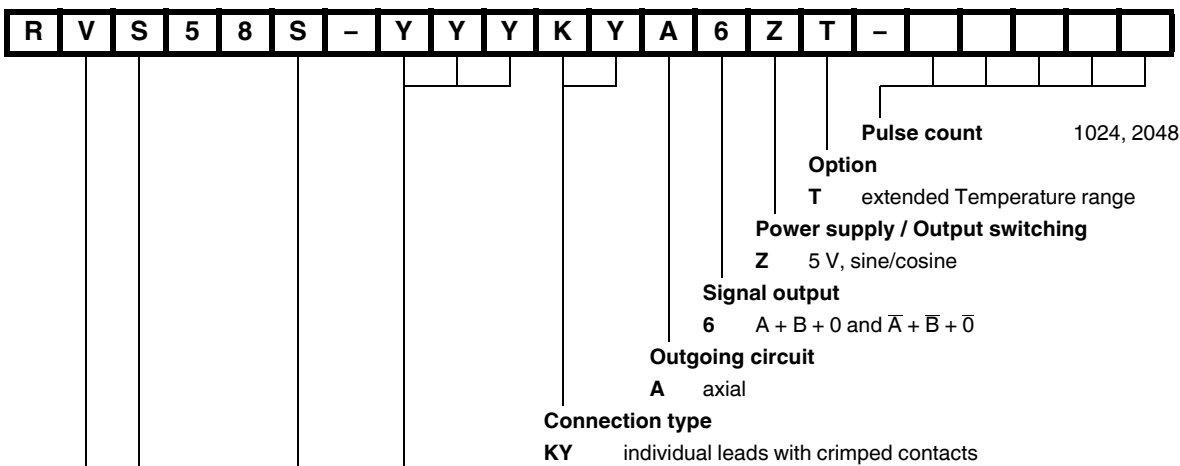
| R | V | S | 5 | 8 | S | – | Y | Y | Y | K | Y | A | 6 | Z | T | – | | | | | |
|---|---|---|---|---|---|---|---|---|---|---|---|---|---|---|---|---|---|---|---|---|---|

**Pulse count** 1024, 2048

**Option**

**T** extended Temperature range

**Power supply / Output switching**

**Z** 5 V, sine/cosine

**Signal output**

**6** A + B + 0 and $\overline{A} + \overline{B} + \overline{0}$

**Outgoing circuit**

**A** axial

**Connection type**

**KY** individual leads with crimped contacts